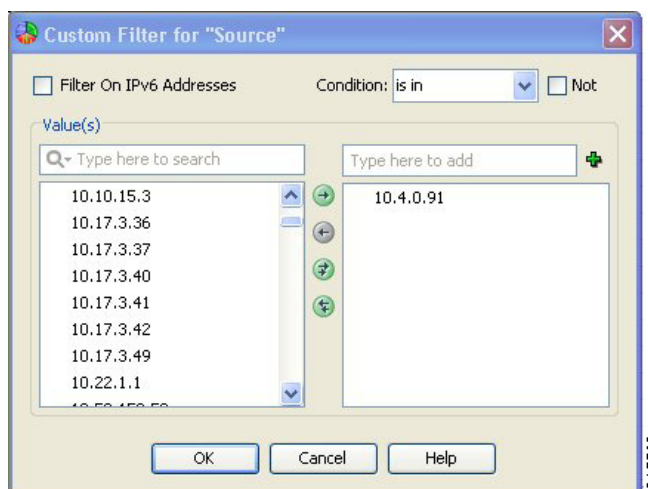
Custom Filter for "Source"

Filter On IPv6 Addresses

Condition: is in

Not

Value(s)

Type here to search

Type here to add

10.10.15.3
10.17.3.36
10.17.3.37
10.17.3.40
10.17.3.41
10.17.3.42
10.17.3.49
10.22.1.1
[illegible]

10.4.0.91

OK

Cancel

Help